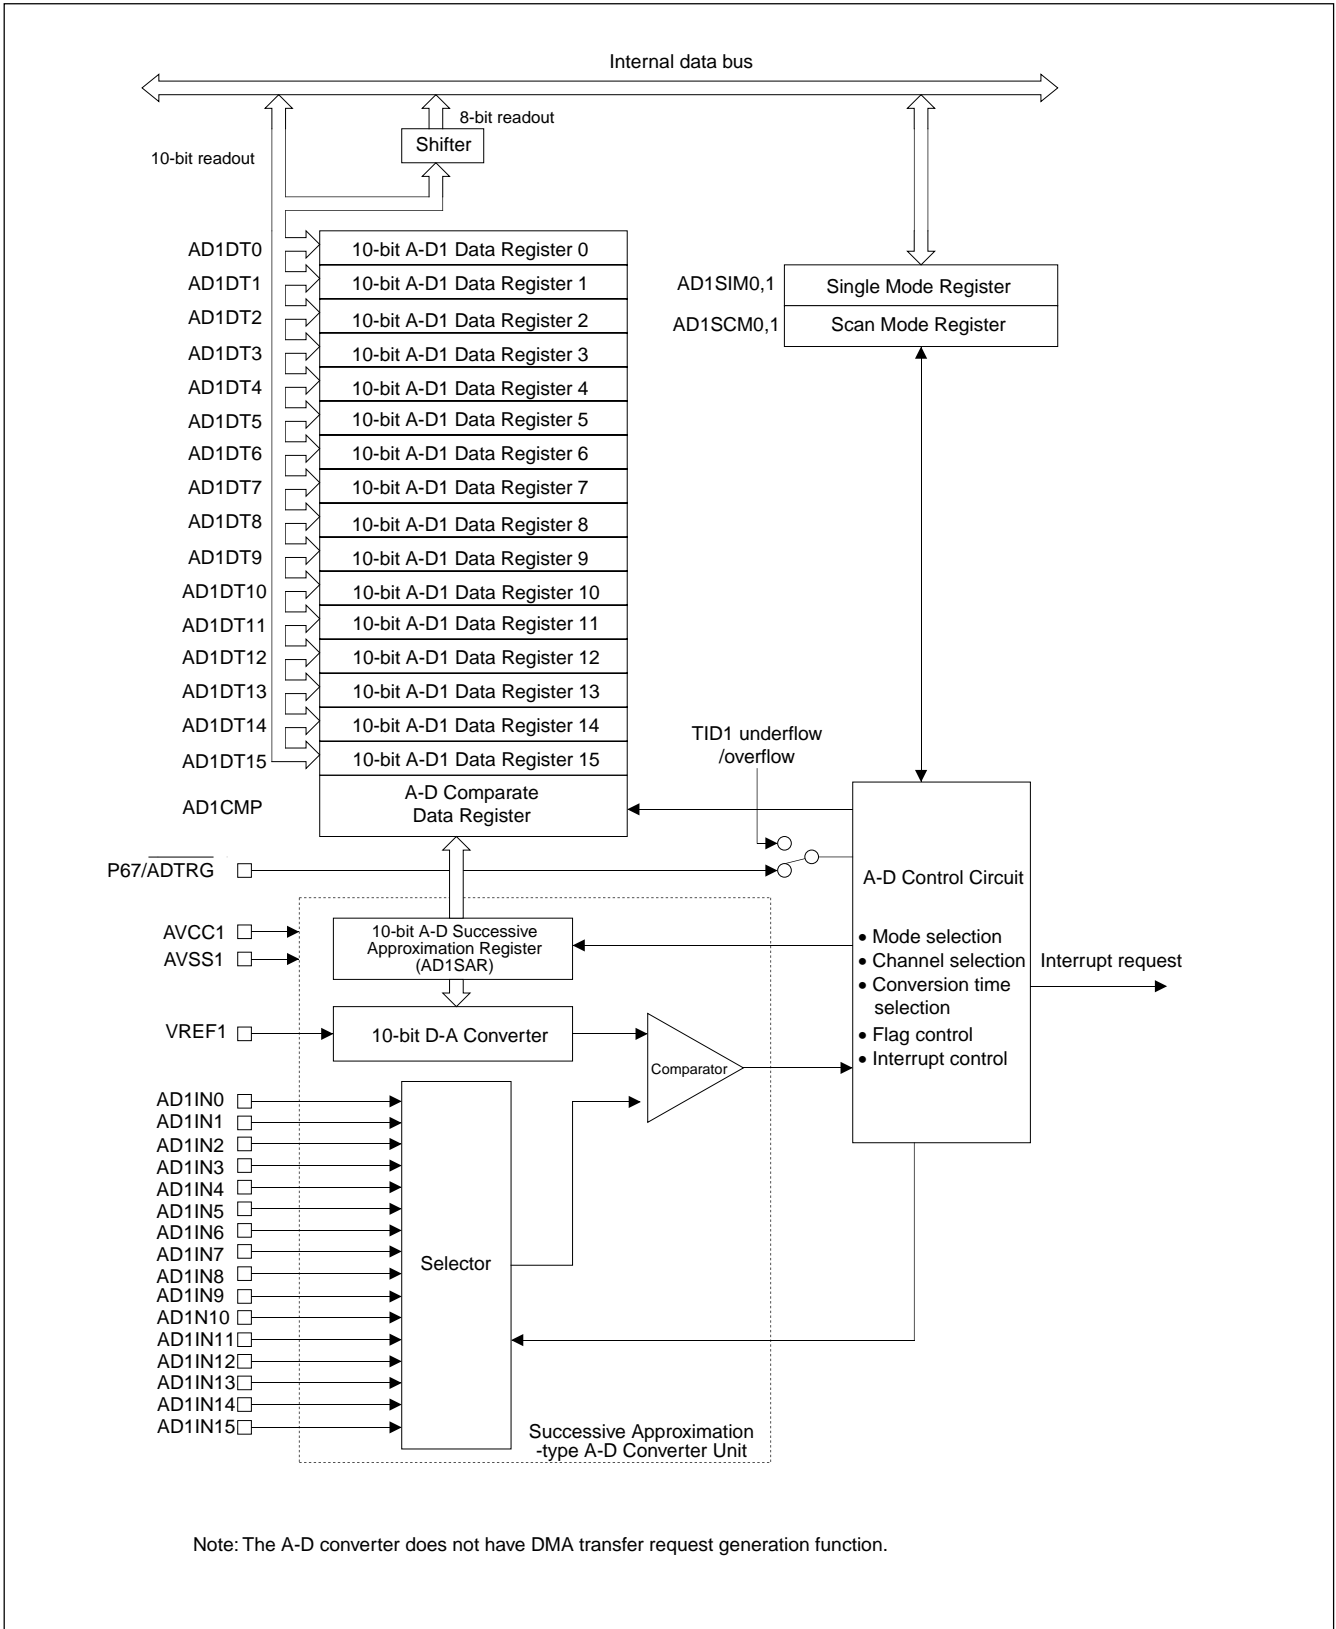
Internal data bus

8-bit readout

Shifter

10-bit readout

AD1DT0
AD1DT1
AD1DT2
AD1DT3
AD1DT4
AD1DT5
AD1DT6
AD1DT7
AD1DT8
AD1DT9
AD1DT10
AD1DT11
AD1DT12
AD1DT13
AD1DT14
AD1DT15
AD1CMP

10-bit A-D1 Data Register 0
10-bit A-D1 Data Register 1
10-bit A-D1 Data Register 2
10-bit A-D1 Data Register 3
10-bit A-D1 Data Register 4
10-bit A-D1 Data Register 5
10-bit A-D1 Data Register 6
10-bit A-D1 Data Register 7
10-bit A-D1 Data Register 8
10-bit A-D1 Data Register 9
10-bit A-D1 Data Register 10
10-bit A-D1 Data Register 11
10-bit A-D1 Data Register 12
10-bit A-D1 Data Register 13
10-bit A-D1 Data Register 14
10-bit A-D1 Data Register 15
A-D Comparate Data Register

AD1SIM0,1 Single Mode Register
AD1SCM0,1 Scan Mode Register

TID1 underflow /overflow

P67/$\overline{ADTRG}$

A-D Control Circuit

• Mode selection
• Channel selection
• Conversion time selection
• Flag control
• Interrupt control

Interrupt request

AVCC1
AVSS1

10-bit A-D Successive Approximation Register (AD1SAR)

VREF1

10-bit D-A Converter

Comparator

AD1IN0
AD1IN1
AD1IN2
AD1IN3
AD1IN4
AD1IN5
AD1IN6
AD1IN7
AD1IN8
AD1IN9
AD1N10
AD1IN11
AD1IN12
AD1IN13
AD1IN14
AD1IN15

Selector

Successive Approximation -type A-D Converter Unit

Note: The A-D converter does not have DMA transfer request generation function.